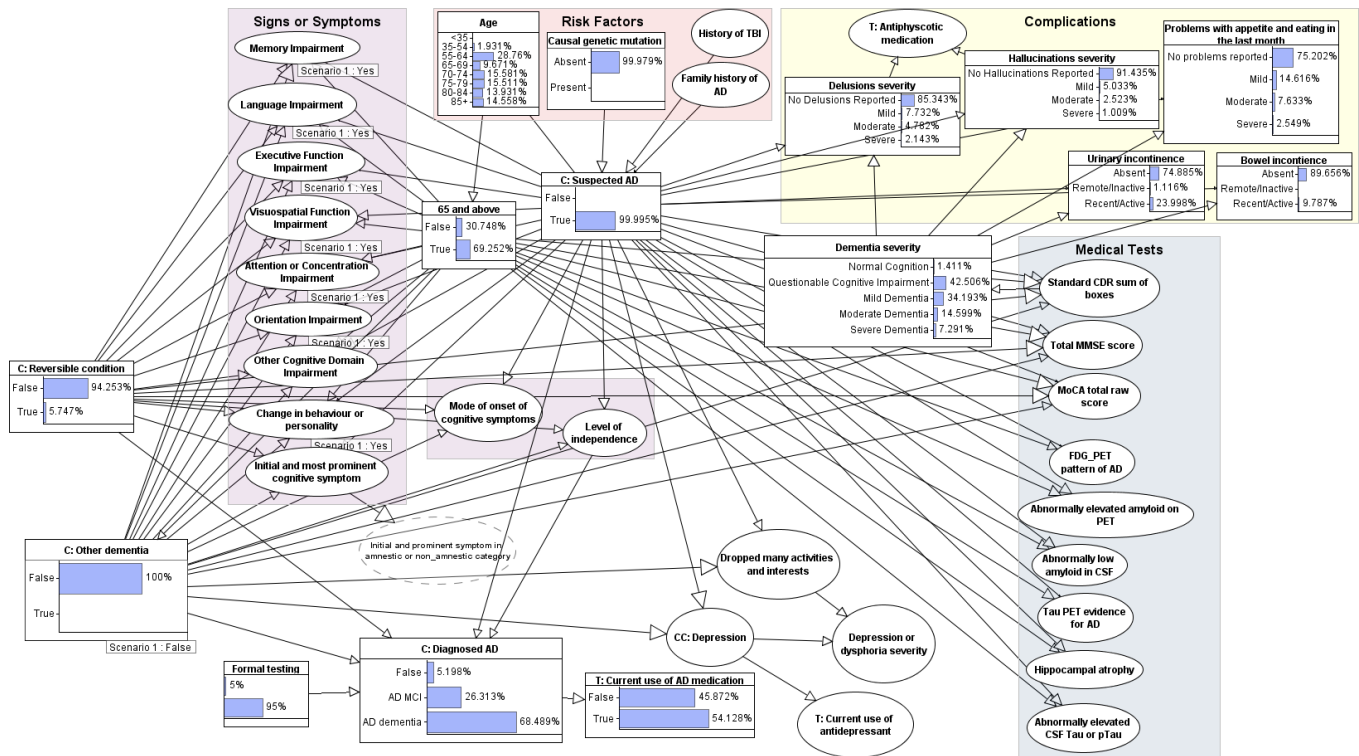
Signs or Symptoms

Memory Impairment

Scenario 1 : Yes

Language Impairment

Scenario 1 : Yes

Executive Function Impairment

Scenario 1 : Yes

Visuospatial Function Impairment

Scenario 1 : Yes

Attention or Concentration Impairment

Scenario 1 : Yes

Orientation Impairment

Scenario 1 : Yes

Other Cognitive Domain Impairment

Scenario 1 : Yes

Change in behaviour or personality

Scenario 1 : Yes

Initial and most prominent cognitive symptom

Risk Factors

Age

| | |
|---|---|
| <35 | |
| 35-54 | 1.931% |
| 55-64 | 28.76% |
| 65-69 | 9.671% |
| 70-74 | 15.581% |
| 75-79 | 15.511% |
| 80-84 | 13.931% |
| 85+ | 14.558% |

Causal genetic mutation

| | |
|---|---|
| Absent | 99.979% |
| Present | |

History of TBI

Family history of AD

C: Suspected AD

| | |
|---|---|
| False | |
| True | 99.995% |

65 and above

| | |
|---|---|
| False | 30.748% |
| True | 69.252% |

Complications

T: Antiphyscotic medication

Delusions severity

| | |
|---|---|
| No Delusions Reported | 85.343% |
| Mild | 7.732% |
| Moderate | 4.782% |
| Severe | 2.143% |

Hallucinations severity

| | |
|---|---|
| No Hallucinations Reported | 91.435% |
| Mild | 5.033% |
| Moderate | 2.523% |
| Severe | 1.009% |

Problems with appetite and eating in the last month

| | |
|---|---|
| No problems reported | 75.202% |
| Mild | 14.616% |
| Moderate | 7.633% |
| Severe | 2.549% |

Urinary incontinence

| | |
|---|---|
| Absent | 74.885% |
| Remote/Inactive | 1.116% |
| Recent/Active | 23.998% |

Bowel incontinence

| | |
|---|---|
| Absent | 89.656% |
| Remote/Inactive | |
| Recent/Active | 9.787% |

Dementia severity

| | |
|---|---|
| Normal Cognition | 1.411% |
| Questionable Cognitive Impairment | 42.506% |
| Mild Dementia | 34.193% |
| Moderate Dementia | 14.599% |
| Severe Dementia | 7.291% |

Medical Tests

Standard CDR sum of boxes

Total MMSE score

MoCA total raw score

FDG_PET pattern of AD

Abnormally elevated amyloid on PET

Abnormally low amyloid in CSF

Tau PET evidence for AD

Hippocampal atrophy

Abnormally elevated CSF Tau or pTau

C: Reversible condition

| | |
|---|---|
| False | 94.253% |
| True | 5.747% |

Mode of onset of cognitive symptoms

Level of independence

Initial and prominent symptom in amnestic or non_amnestic category

C: Other dementia

| | |
|---|---|
| False | 100% |
| True | |

Scenario 1 : False

Dropped many activities and interests

CC: Depression

Depression or dysphoria severity

Formal testing

| |
|---|
| 5% |
| 95% |

C: Diagnosed AD

| | |
|---|---|
| False | 5.198% |
| AD MCI | 26.313% |
| AD dementia | 68.489% |

T: Current use of AD medication

| | |
|---|---|
| False | 45.872% |
| True | 54.128% |

T: Current use of antidepressant